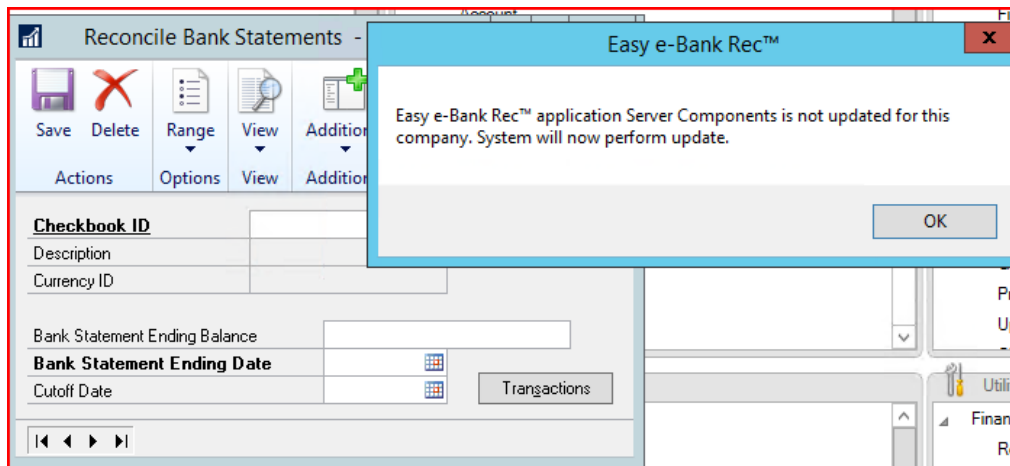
Reconcile Bank Statements -

Save Delete Range View Additio
Actions Options View Additio

Checkbook ID
Description
Currency ID

Bank Statement Ending Balance
Bank Statement Ending Date
Cutoff Date

Transactions

Easy e-Bank Rec™

Easy e-Bank Rec™ application Server Components is not updated for this company. System will now perform update.

OK

Account
Fi
Pr
Up
Utili
Finan
R